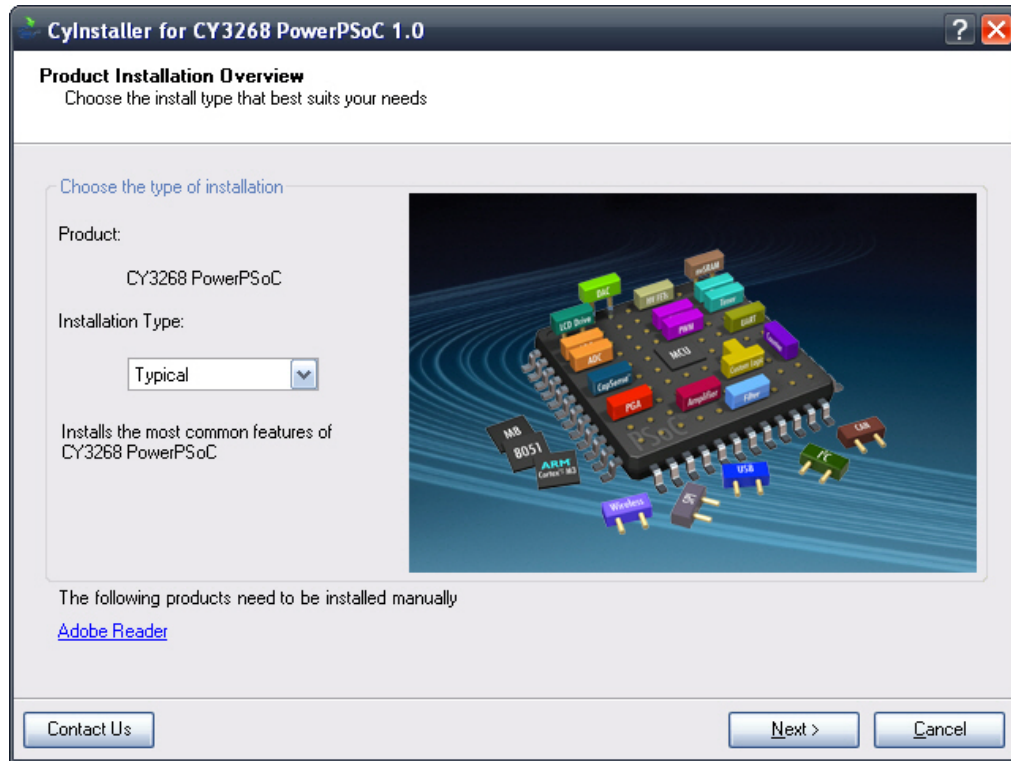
CyInstaller for CY3268 PowerPSoC 1.0

Product Installation Overview
Choose the install type that best suits your needs

Choose the type of installation

Product:

CY3268 PowerPSoC

Installation Type:

Typical

Installs the most common features of CY3268 PowerPSoC

DAC
RF FETs
nvSRAM
LCD Drive
PWM
Timer
UART
ADC
MCU
Comms
CapSense
Custom Logic
PGA
Amplifier
Filter
M8
8051
ARM Cortex-M3
PSoC
USB
I²C
CAN
Wireless

The following products need to be installed manually

Adobe Reader

Contact Us

Next >

Cancel